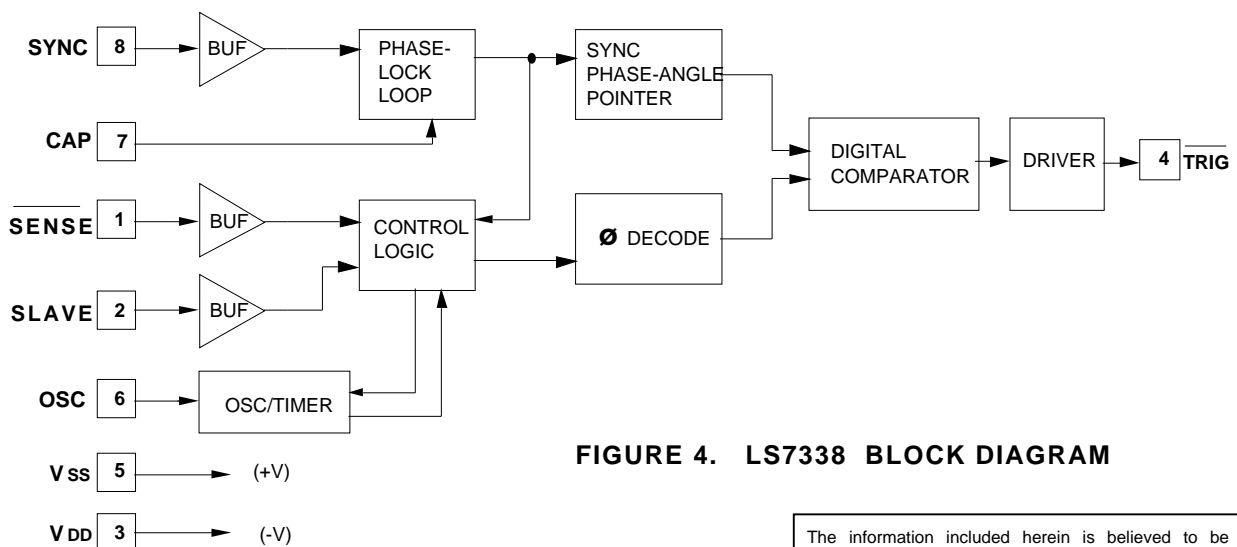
SYNC 8
BUF
PHASE-LOCK LOOP
SYNC PHASE-ANGLE POINTER
CAP 7
DIGITAL COMPARATOR
DRIVER
4 $\overline{\text{TRIG}}$
$\overline{\text{SENSE}}$ 1
BUF
CONTROL LOGIC
Ø DECODE
SLAVE 2
BUF
OSC 6
OSC/TIMER
$V_{SS}$ 5 (+V)
$V_{DD}$ 3 (-V)

FIGURE 4. LS7338 BLOCK DIAGRAM

The information included herein is believed to be